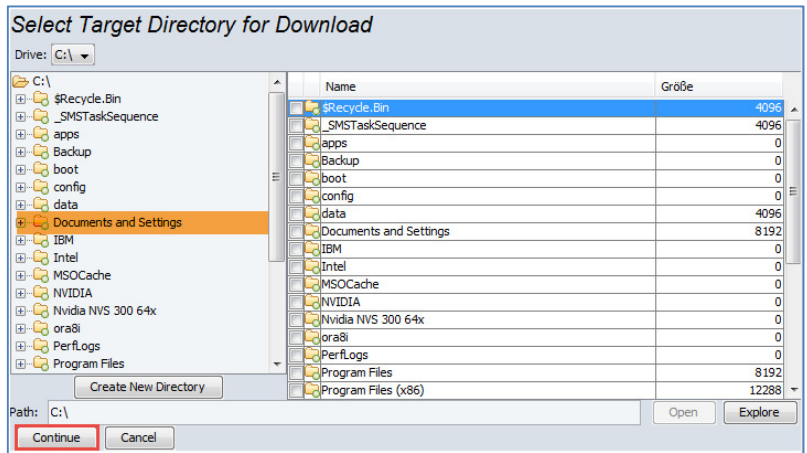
Select Target Directory for Download

Drive: C:\

C:\
$Recycle.Bin
_SMSTaskSequence
apps
Backup
boot
config
data
Documents and Settings
IBM
Intel
MSOCache
NVIDIA
Nvidia NVS 300 64x
ora8i
PerfLogs
Program Files

Create New Directory

| Name | Größe |
|---|---|
| $Recycle.Bin | 4096 |
| _SMSTaskSequence | 4096 |
| apps | 0 |
| Backup | 0 |
| boot | 0 |
| config | 0 |
| data | 4096 |
| Documents and Settings | 8192 |
| IBM | 0 |
| Intel | 0 |
| MSOCache | 0 |
| NVIDIA | 0 |
| Nvidia NVS 300 64x | 0 |
| ora8i | 0 |
| PerfLogs | 0 |
| Program Files | 8192 |
| Program Files (x86) | 12288 |

Path: C:\

Open Explore

Continue Cancel